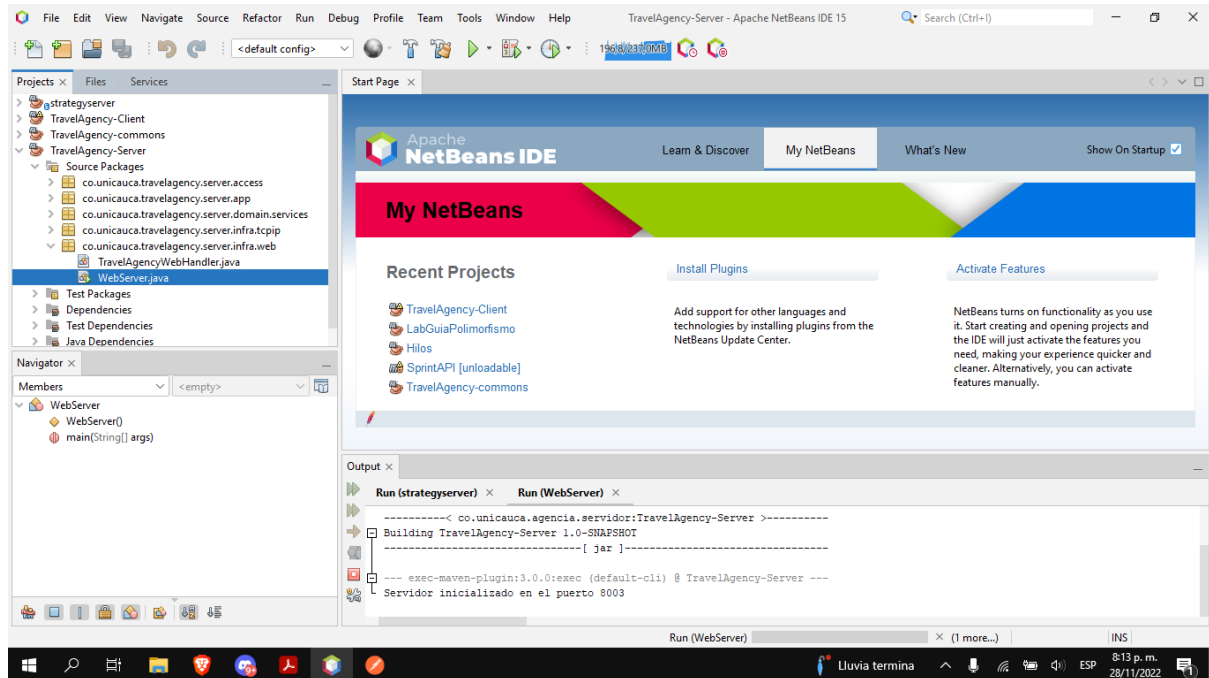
File Edit View Navigate Source Refactor Run Debug Profile Team Tools Window Help TravelAgency-Server - Apache NetBeans IDE 15 Search (Ctrl+I)

<default config> 196,8/232,0MB

Projects × Files Services

strategyserver
TravelAgency-Client
TravelAgency-commons
TravelAgency-Server
Source Packages
co.unicauca.travelagency.server.access
co.unicauca.travelagency.server.app
co.unicauca.travelagency.server.domain.services
co.unicauca.travelagency.server.infra.tcpip
co.unicauca.travelagency.server.infra.web
TravelAgencyWebHandler.java
WebServer.java
Test Packages
Dependencies
Test Dependencies
Java Dependencies

Navigator ×
Members <empty>
WebServer
WebServer()
main(String[] args)

Start Page ×

Apache NetBeans IDE Learn & Discover My NetBeans What's New Show On Startup

My NetBeans

Recent Projects
TravelAgency-Client
LabGuiaPolimorfismo
Hilos
SprintAPI [unloadable]
TravelAgency-commons

Install Plugins
Add support for other languages and technologies by installing plugins from the NetBeans Update Center.

Activate Features
NetBeans turns on functionality as you use it. Start creating and opening projects and the IDE will just activate the features you need, making your experience quicker and cleaner. Alternatively, you can activate features manually.

Output ×
Run (strategyserver) × Run (WebServer) ×

----------< co.unicauca.agencia.servidor:TravelAgency-Server >----------
Building TravelAgency-Server 1.0-SNAPSHOT
--------------------------------[ jar ]---------------------------------

--- exec-maven-plugin:3.0.0:exec (default-cli) @ TravelAgency-Server ---
Servidor inicializado en el puerto 8003

Run (WebServer) × (1 more...) INS

Lluvia termina ESP 8:13 p. m. 28/11/2022